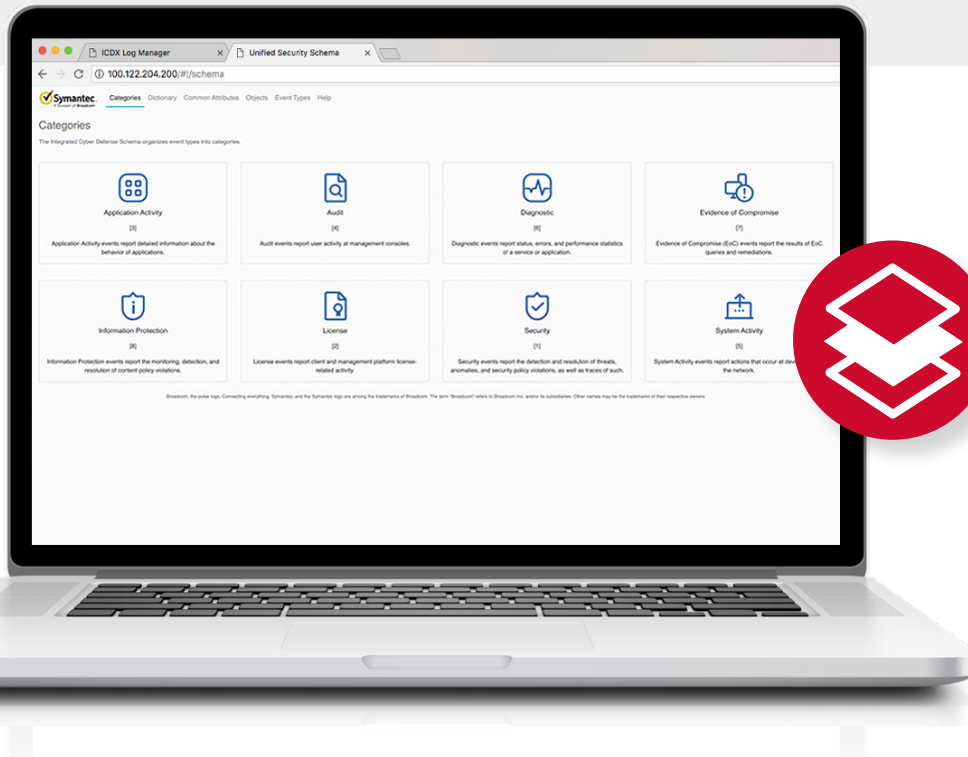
ICDX Log Manager ×
Unified Security Schema ×

100.122.204.200/#!/schema

Symantec.
A Division of Broadcom

Categories Dictionary Common Attributes Objects Event Types Help

Categories

The Integrated Cyber Defense Schema organizes event types into categories.

Application Activity
[3]
Application Activity events report detailed information about the behavior of applications.

Audit
[4]
Audit events report user activity at management consoles.

Diagnostic
[6]
Diagnostic events report status, errors, and performance statistics of a service or application.

Evidence of Compromise
[7]
Evidence of Compromise (EoC) events report the results of EoC queries and remediations.

Information Protection
[8]
Information Protection events report the monitoring, detection, and resolution of content policy violations.

License
[2]
License events report client and management platform license-related activity.

Security
[1]
Security events report the detection and resolution of threats, anomalies, and security policy violations, as well as traces of such.

System Activity
[5]
System Activity events report actions that occur at dev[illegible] the network.

Broadcom, the pulse logo, Connecting everything, Symantec, and the Symantec logo are among the trademarks of Broadcom. The term "Broadcom" refers to Broadcom Inc. and/or its subsidiaries. Other names may be the trademarks of their respective owners.